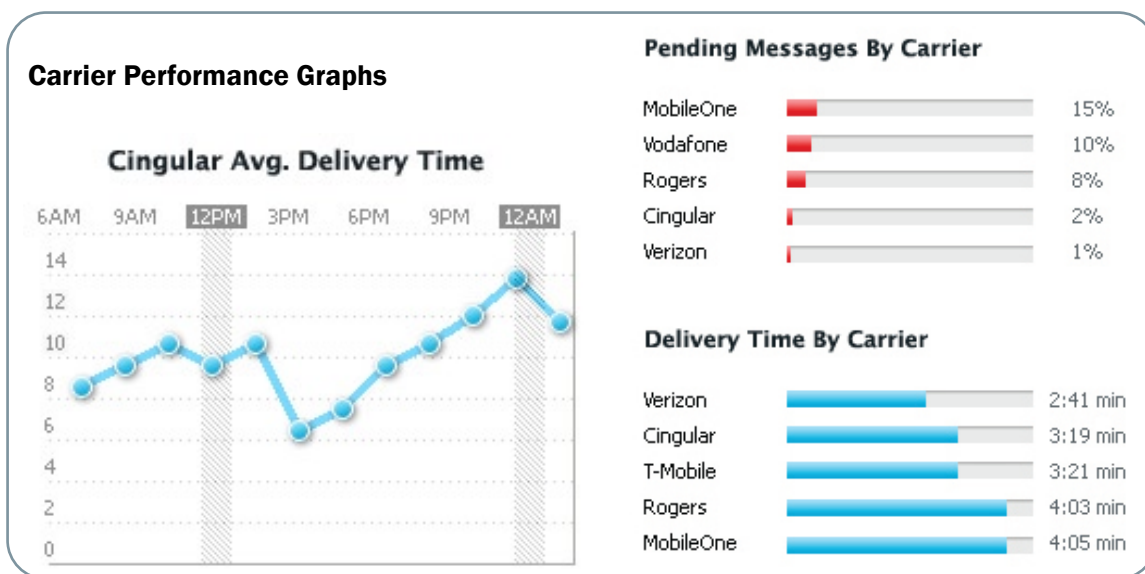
Carrier Performance Graphs

Cingular Avg. Delivery Time

6AM 9AM 12PM 3PM 6PM 9PM 12AM

14
12
10
8
6
4
2
0

Pending Messages By Carrier

| | |
|---|---|
| MobileOne | 15% |
| Vodafone | 10% |
| Rogers | 8% |
| Cingular | 2% |
| Verizon | 1% |

Delivery Time By Carrier

| | |
|---|---|
| Verizon | 2:41 min |
| Cingular | 3:19 min |
| T-Mobile | 3:21 min |
| Rogers | 4:03 min |
| MobileOne | 4:05 min |